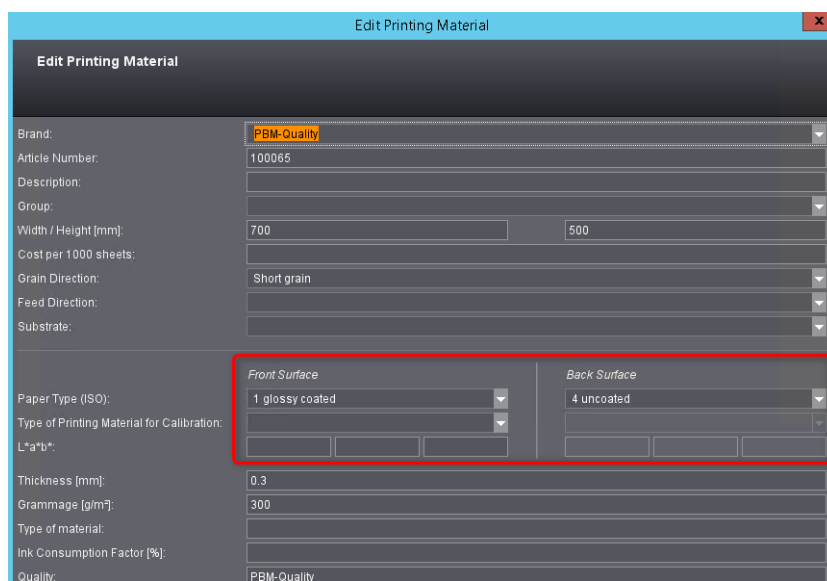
Edit Printing Material

Edit Printing Material

Brand: PBM-Quality
Article Number: 100065
Description:
Group:
Width / Height [mm]: 700 500
Cost per 1000 sheets:
Grain Direction: Short grain
Feed Direction:
Substrate:

Front Surface
Back Surface
Paper Type (ISO): 1 glossy coated 4 uncoated
Type of Printing Material for Calibration:
L*a*b*:

Thickness [mm]: 0.3
Grammage [g/m²]: 300
Type of material:
Ink Consumption Factor [%]:
Quality: PBM-Quality